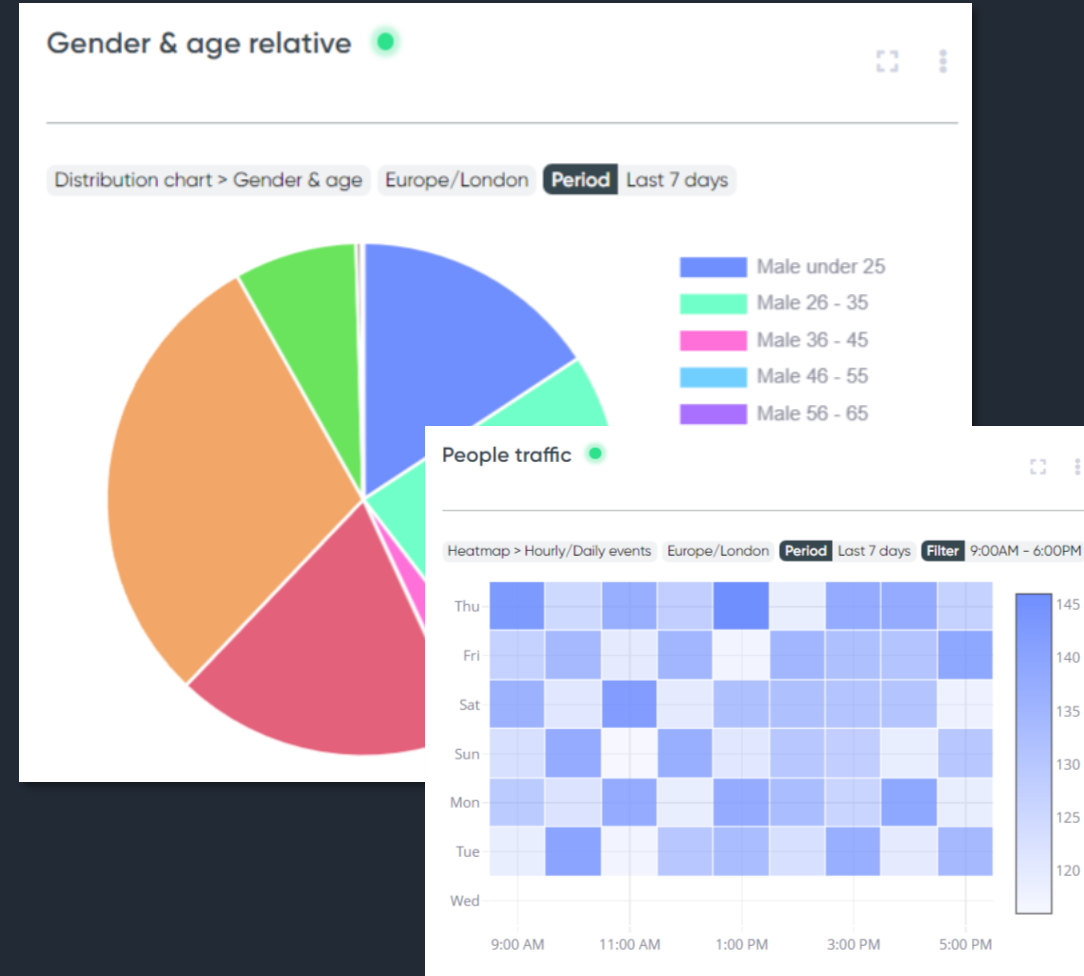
Gender & age relative

Distribution chart > Gender & age
Europe/London
Period
Last 7 days

Male under 25
Male 26 - 35
Male 36 - 45
Male 46 - 55
Male 56 - 65

People traffic

Heatmap > Hourly/Daily events
Europe/London
Period
Last 7 days
Filter
9:00AM - 6:00PM

Thu
Fri
Sat
Sun
Mon
Tue
Wed

9:00 AM
11:00 AM
1:00 PM
3:00 PM
5:00 PM

145
140
135
130
125
120